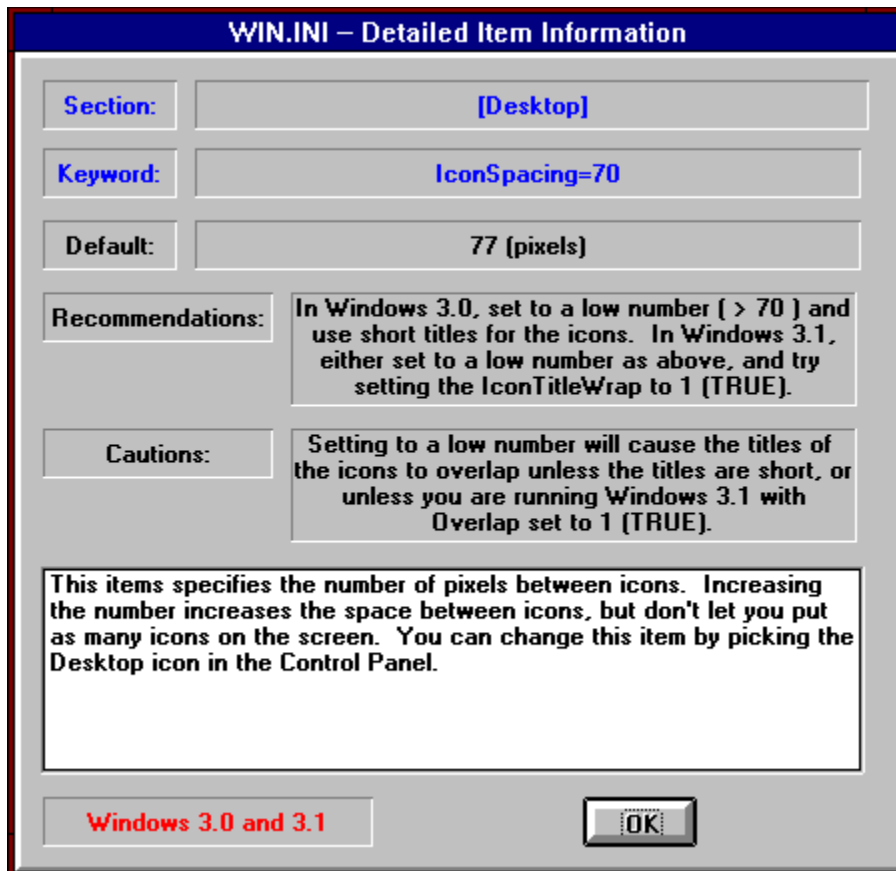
WIN.INI – Detailed Item Information

Section:

[Desktop]

Keyword:

IconSpacing=70

Default:

77 (pixels)

Recommendations:

In Windows 3.0, set to a low number ( > 70 ) and use short titles for the icons. In Windows 3.1, either set to a low number as above, and try setting the IconTitleWrap to 1 (TRUE).

Cautions:

Setting to a low number will cause the titles of the icons to overlap unless the titles are short, or unless you are running Windows 3.1 with Overlap set to 1 (TRUE).

This items specifies the number of pixels between icons. Increasing the number increases the space between icons, but don't let you put as many icons on the screen. You can change this item by picking the Desktop icon in the Control Panel.

Windows 3.0 and 3.1

OK